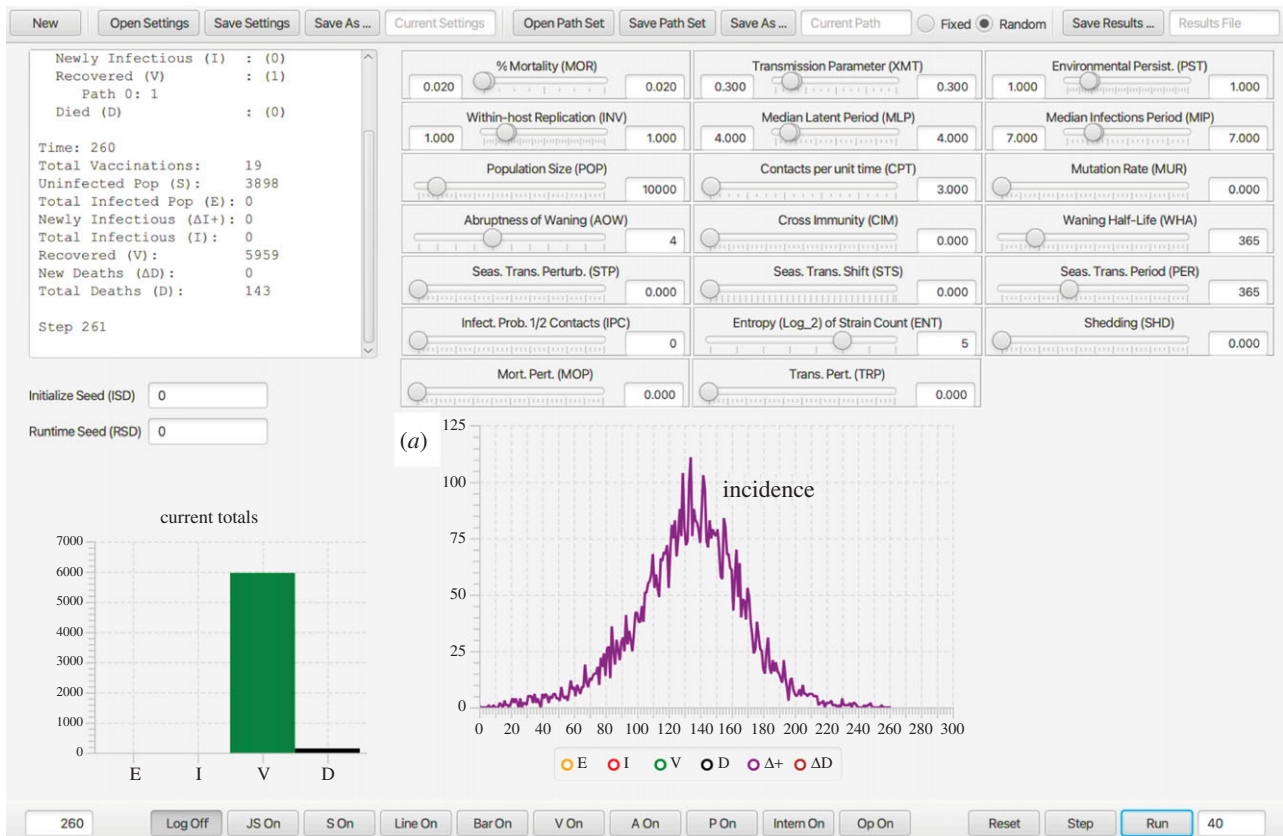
New | Open Settings | Save Settings | Save As ... | Current Settings | Open Path Set | Save Path Set | Save As ... | Current Path | Fixed | Random | Save Results ... | Results File

Newly Infectious (I) : (0)
Recovered (V) : (1)
Path 0: 1
Died (D) : (0)

Time: 260
Total Vaccinations: 19
Uninfected Pop (S): 3898
Total Infected Pop (E): 0
Newly Infectious (ΔI+): 0
Total Infectious (I): 0
Recovered (V): 5959
New Deaths (ΔD): 0
Total Deaths (D): 143

Step 261

Initialize Seed (ISD) 0
Runtime Seed (RSD) 0

% Mortality (MOR) 0.020 0.020
Transmission Parameter (XMT) 0.300 0.300
Environmental Persist. (PST) 1.000 1.000
Within-host Replication (INV) 1.000 1.000
Median Latent Period (MLP) 4.000 4.000
Median Infections Period (MIP) 7.000 7.000
Population Size (POP) 10000
Contacts per unit time (CPT) 3.000
Mutation Rate (MUR) 0.000
Abruptness of Waning (AOW) 4
Cross Immunity (CIM) 0.000
Waning Half-Life (WHA) 365
Seas. Trans. Perturb. (STP) 0.000
Seas. Trans. Shift (STS) 0.000
Seas. Trans. Period (PER) 365
Infect. Prob. 1/2 Contacts (IPC) 0
Entropy (Log_2) of Strain Count (ENT) 5
Shedding (SHD) 0.000
Mort. Pert. (MOP) 0.000
Trans. Pert. (TRP) 0.000

current totals
7000
6000
5000
4000
3000
2000
1000
0
E I V D

(a)
125
100
75
50
25
0
incidence
0 20 40 60 80 100 120 140 160 180 200 220 240 260 280 300
E I V D Δ+ ΔD

260 | Log Off | JS On | S On | Line On | Bar On | V On | A On | P On | Intern On | Op On | Reset | Step | Run | 40